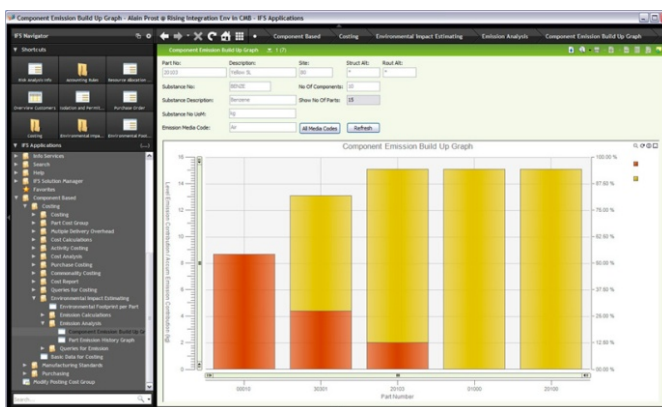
Component Emission Build Up Graph - Alain Prost @ Rising Integration Env in CMB - IFS Applications

IFS Navigator

Shortcuts

Risk Analysis Info
Accounting Rules
Resource Allocation
Overview Customers
Substation and Permit
Purchase Order
Costing
Environmental Impa...
Environmental Post...

IFS Applications

Info Services
Search
Help
IFS Solution Manager
Favorites
Component Based
Costing
Costing
Part Cost Group
Multiple Delivery Overhead
Cost Calculations
Activity Costing
Cost Analysis
Purchase Costing
Commodity Costing
Cost Report
Queries for Costing
Environmental Impact Estimating
Environmental Footprint per Part
Emission Calculations
Emission Analysis
Component Emission Build Up Gr
Part Emission History Graph
Queries for Emission
Basic Data for Costing
Manufacturing Standards
Purchasing
Modify Posting Cost Group

Search...

Component Based
Costing
Environmental Impact Estimating
Emission Analysis
Component Emission Build Up Graph

Component Emission Build Up Graph 1 (?)

Part No:
20103
Description:
Yellow 3L
Site:
80
Struct Alt:
*
Rout Alt:
*

Substance No:
50520
No Of Components:
10

Substance Description:
Benzene
Show No Of Parts:
15

Substance No UoM:
kg

Emission Media Code:
Air
All Media Codes
Refresh

Component Emission Build Up Graph

16
14
12
10
8
6
4
2
0

100.00 %
87.50 %
75.00 %
62.50 %
50.00 %
37.50 %
25.00 %
12.50 %
00.00 %

Level Emission Contribution Accum. Emission Contribution (kg)

30010
30301
20103
31000
20100

Part Number